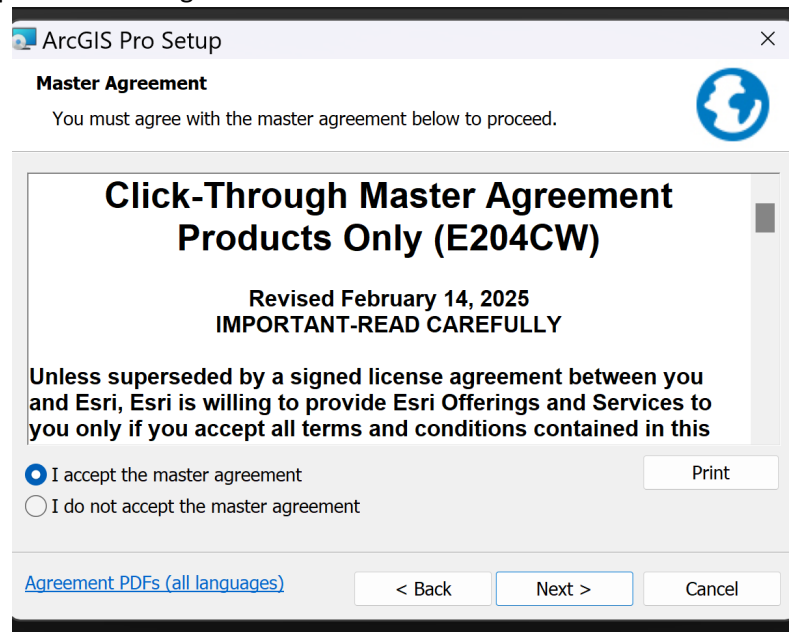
ArcGIS Pro Setup

×

Master Agreement

You must agree with the master agreement below to proceed.

Click-Through Master Agreement Products Only (E204CW)

Revised February 14, 2025
IMPORTANT-READ CAREFULLY

Unless superseded by a signed license agreement between you and Esri, Esri is willing to provide Esri Offerings and Services to you only if you accept all terms and conditions contained in this

I accept the master agreement

I do not accept the master agreement

Print

Agreement PDFs (all languages)

< Back

Next >

Cancel